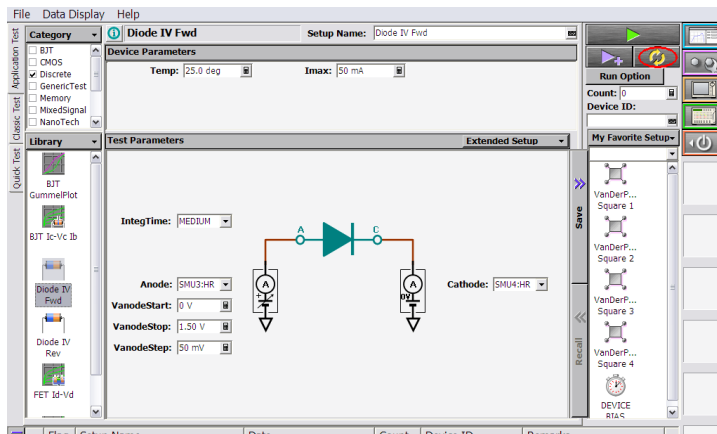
File Data Display Help

Application Test
Classic Test
Quick Test

Category
BJT
CMOS
Discrete
GenericTest
Memory
MixedSignal
NanoTech

Library
BJT GummelPlot
BJT Ic-Vc Ib
Diode IV Fwd
Diode IV Rev
FET Id-Vd

Diode IV Fwd
Setup Name: Diode IV Fwd

Device Parameters
Temp: 25.0 deg
Imax: 50 mA

Test Parameters
Extended Setup

IntegTime: MEDIUM
A
C
A
A
0V
Anode: SMU3:HR
Cathode: SMU4:HR
VanodeStart: 0 V
VanodeStop: 1.50 V
VanodeStep: 50 mV

Save
Recall

Run Option
Count: 0
Device ID:

My Favorite Setup
VanDerP... Square 1
VanDerP... Square 2
VanDerP... Square 3
VanDerP... Square 4
DEVICE BIAS

Flag Setup Name Date Count Device ID Remarks